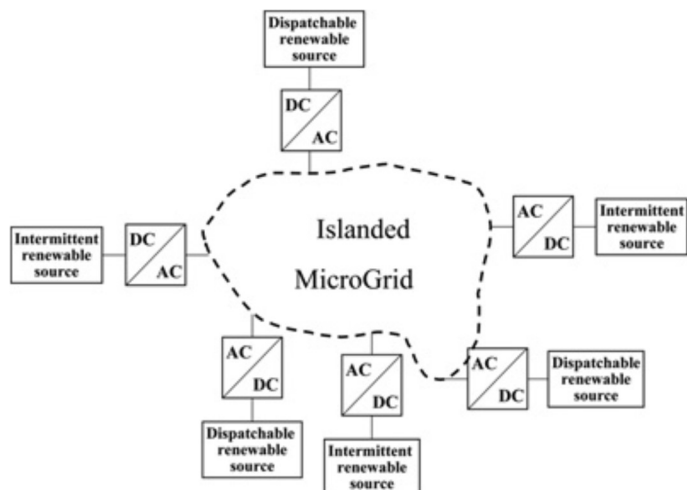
Dispatchable renewable source

DC
AC

Intermittent renewable source

DC
AC

Islanded
MicroGrid

AC
DC

Intermittent renewable source

AC
DC

Dispatchable renewable source

AC
DC

Intermittent renewable source

AC
DC

Dispatchable renewable source